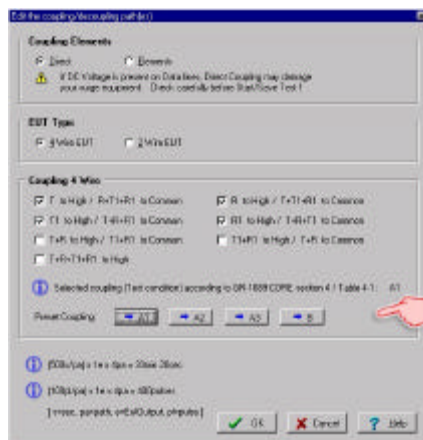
Edit the coupling/decoupling path(es)

Coupling Elements

Direct
Decouple

If DC Voltage is present on Data lines, Direct Coupling may damage your surge equipment. Check carefully before Start/Save Test !

EUT Type

4 Wire EUT
2 Wire EUT

Coupling 4 Wire

T to High / R+T1+R1 to Common
R to High / T+T1+R1 to Common
T1 to High / T+R+T1 to Common
R1 to High / T+R+T1 to Common
T+R to High / T1+R1 to Common
T1+R1 to High / T+R to Common
T+R+T1+R1 to High

Selected coupling (Test condition) according to GR-1089 CORE section 4 / Table 4-1: A1

Preset Coupling:
A1
A2
A3
B

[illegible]

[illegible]

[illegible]

OK
Cancel
Help